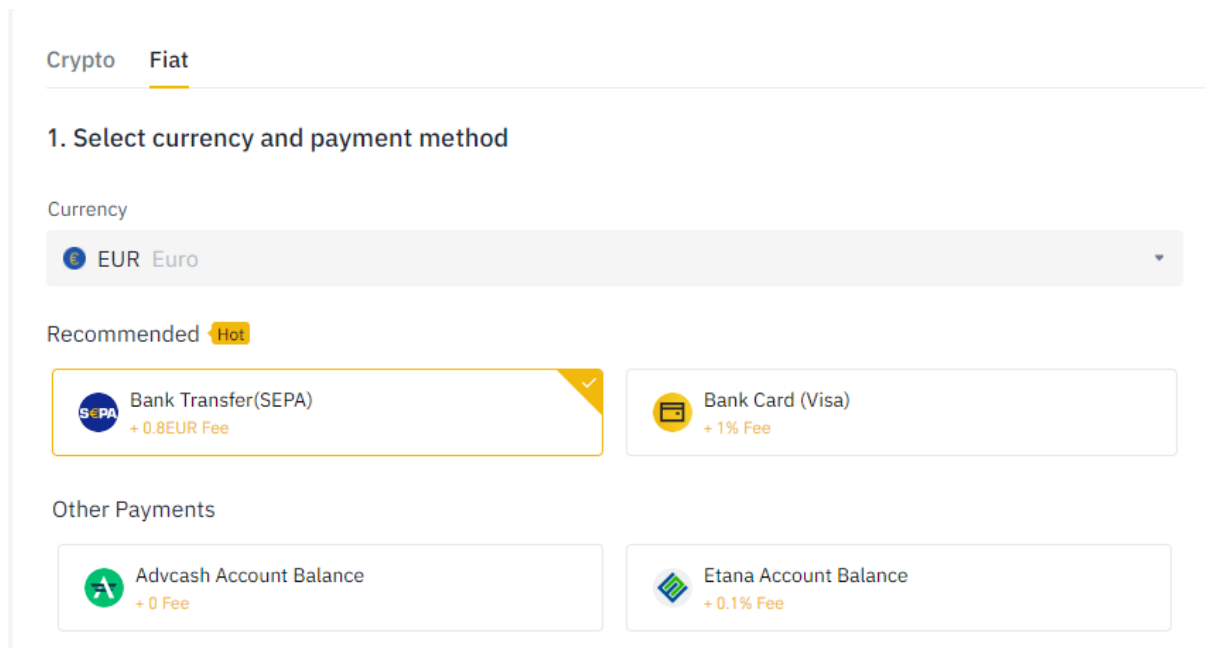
Crypto Fiat

1. Select currency and payment method

Currency

€ EUR Euro

Recommended Hot

SEPA Bank Transfer(SEPA)
+ 0.8EUR Fee

Bank Card (Visa)
+ 1% Fee

Other Payments

Advcash Account Balance
+ 0 Fee

Etana Account Balance
+ 0.1% Fee